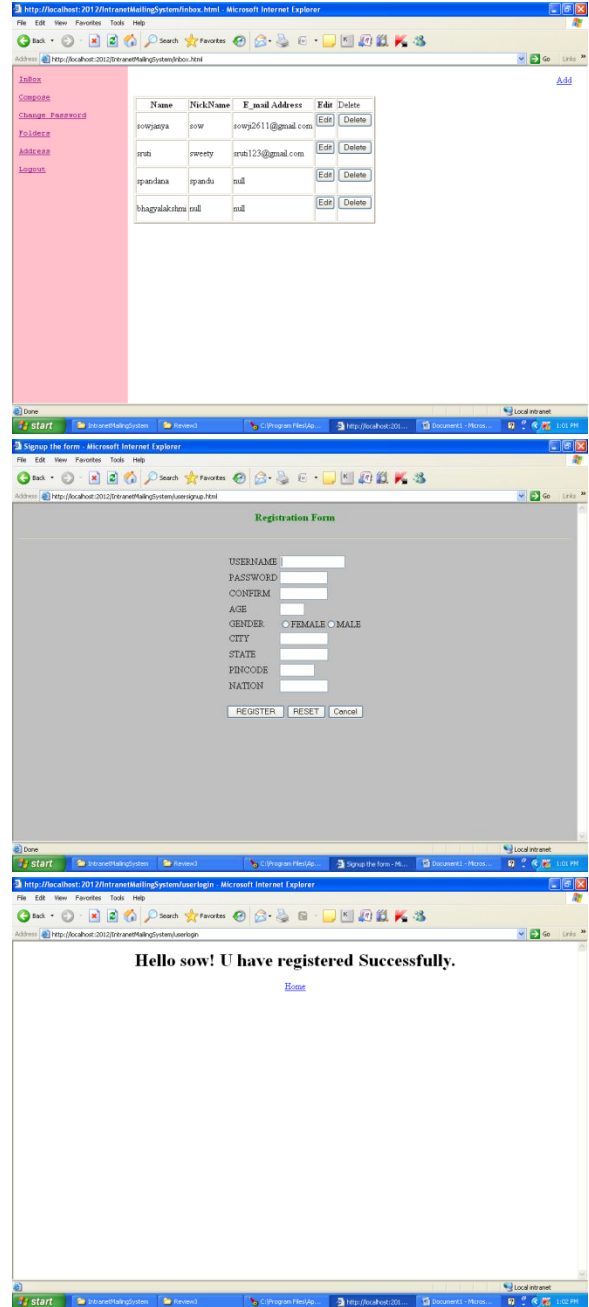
http://localhost:2012/IntranetMailingSystem/inbox.html - Microsoft Internet Explorer

File Edit View Favorites Tools Help

Back Search Favorites

Address http://localhost:2012/IntranetMailingSystem/inbox.html Go Links

InBox

Compose

Change Password

Folders

Address

Logout

Add

| Name | NickName | E_mail Address | Edit | Delete |
|---|---|---|---|---|
| sowjanya | sow | sowji2611@gmail.com | Edit | Delete |
| sruti | sweety | sruti123@gmail.com | Edit | Delete |
| spandana | spandu | null | Edit | Delete |
| bhagyalakshmi | null | null | Edit | Delete |

Done Local intranet

start IntranetMailingSystem Review3 C:\Program Files\Ap... http://localhost:201... Document1 - Micros... 1:01 PM

Signup the form - Microsoft Internet Explorer

File Edit View Favorites Tools Help

Back Search Favorites

Address http://localhost:2012/IntranetMailingSystem/usersignup.html Go Links

Registration Form

USERNAME

PASSWORD

CONFIRM

AGE

GENDER FEMALE MALE

CITY

STATE

PINCODE

NATION

REGISTER RESET Cancel

Done Local intranet

start IntranetMailingSystem Review3 C:\Program Files\Ap... Signup the form - Mi... Document1 - Micros... 1:01 PM

http://localhost:2012/IntranetMailingSystem/userlogin - Microsoft Internet Explorer

File Edit View Favorites Tools Help

Back Search Favorites

Address http://localhost:2012/IntranetMailingSystem/userlogin Go Links

Hello sow! U have registered Successfully.

Home

Local intranet

start IntranetMailingSystem Review3 C:\Program Files\Ap... http://localhost:201... Document1 - Micros... 1:02 PM